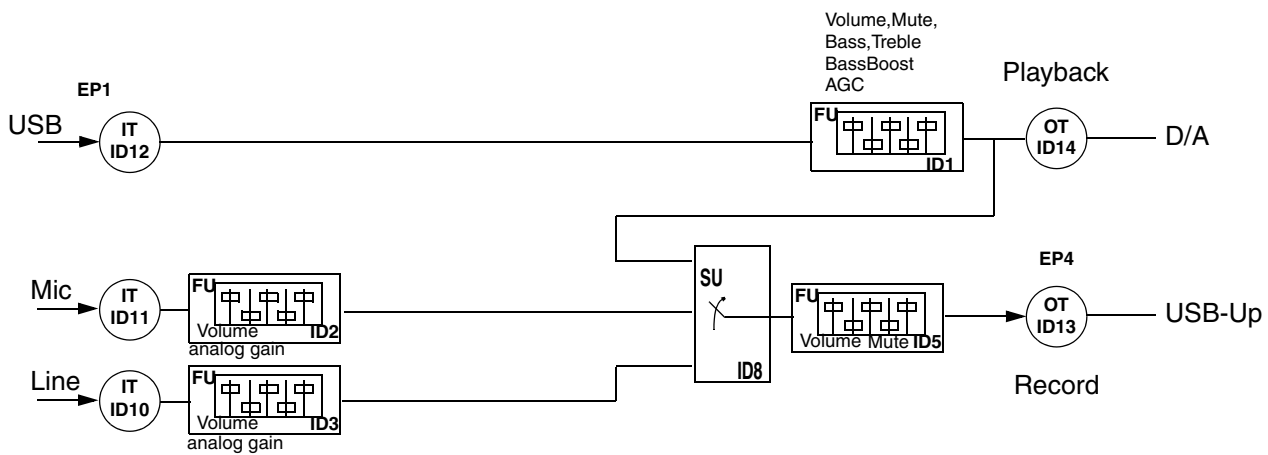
Volume,Mute,
Bass,Treble
BassBoost
AGC

Playback

EP1

USB

IT
ID12

FU

ID1

OT
ID14

D/A

SU

EP4

Mic

IT
ID11

FU

Volume

ID2

analog gain

FU

Volume Mute ID5

OT
ID13

USB-Up

ID8

Record

Line

IT
ID10

FU

Volume

ID3

analog gain